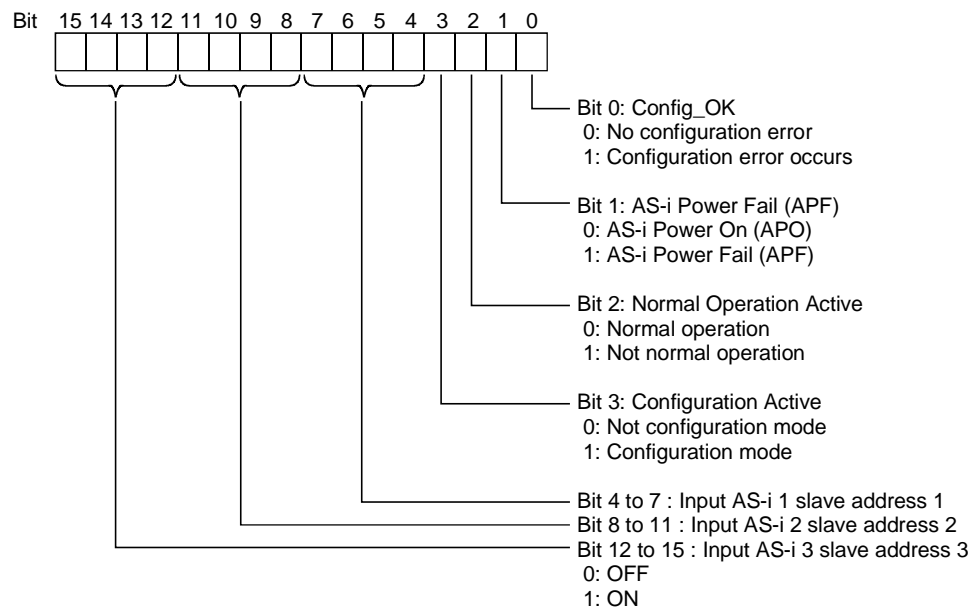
Bit 15 14 13 12 11 10 9 8 7 6 5 4 3 2 1 0

Bit 0: Config_OK
0: No configuration error
1: Configuration error occurs

Bit 1: AS-i Power Fail (APF)
0: AS-i Power On (APO)
1: AS-i Power Fail (APF)

Bit 2: Normal Operation Active
0: Normal operation
1: Not normal operation

Bit 3: Configuration Active
0: Not configuration mode
1: Configuration mode

Bit 4 to 7 : Input AS-i 1 slave address 1
Bit 8 to 11 : Input AS-i 2 slave address 2
Bit 12 to 15 : Input AS-i 3 slave address 3
0: OFF
1: ON